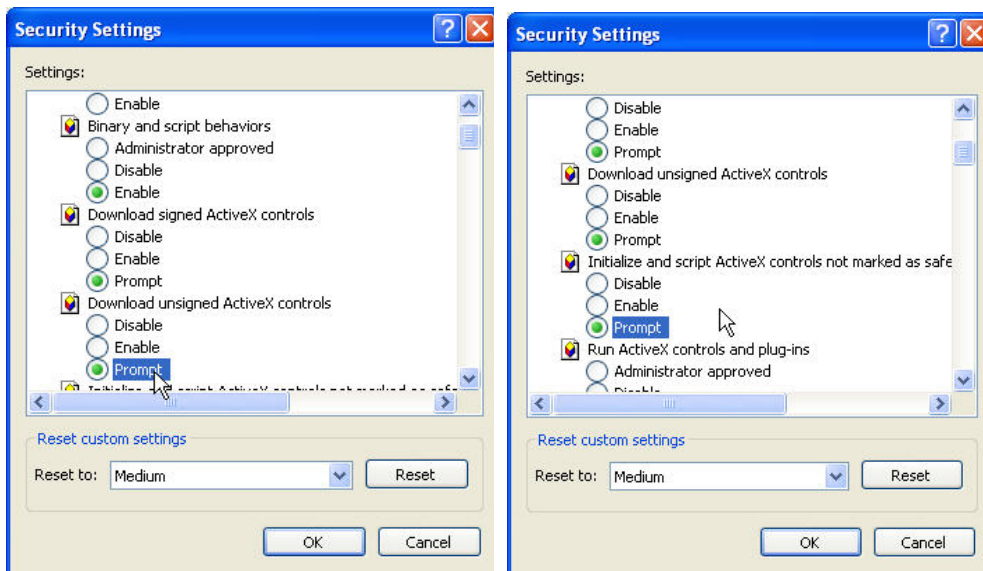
Security Settings

Settings:

Enable
Binary and script behaviors
Administrator approved
Disable
Enable
Download signed ActiveX controls
Disable
Enable
Prompt
Download unsigned ActiveX controls
Disable
Enable
Prompt
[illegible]

Reset custom settings
Reset to: Medium
Reset

OK
Cancel

Security Settings

Settings:

Disable
Enable
Prompt
Download unsigned ActiveX controls
Disable
Enable
Prompt
Initialize and script ActiveX controls not marked as safe
Disable
Enable
Prompt
Run ActiveX controls and plug-ins
Administrator approved
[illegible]

Reset custom settings
Reset to: Medium
Reset

OK
Cancel